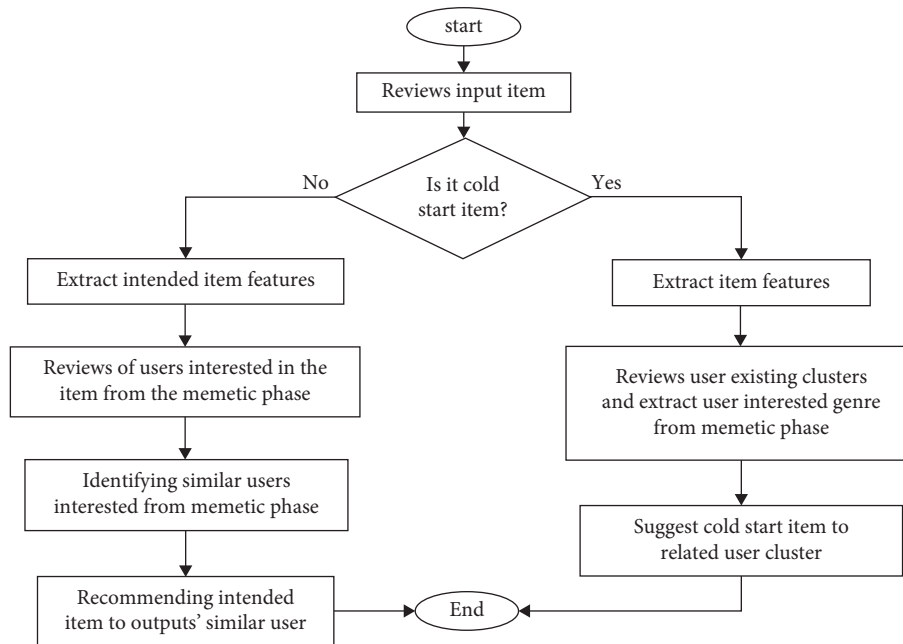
start

Reviews input item

Is it cold start item?

No

Yes

Extract intended item features

Reviews of users interested in the item from the memetic phase

Identifying similar users interested from memetic phase

Recommending intended item to outputs' similar user

Extract item features

Reviews user existing clusters and extract user interested genre from memetic phase

Suggest cold start item to related user cluster

End